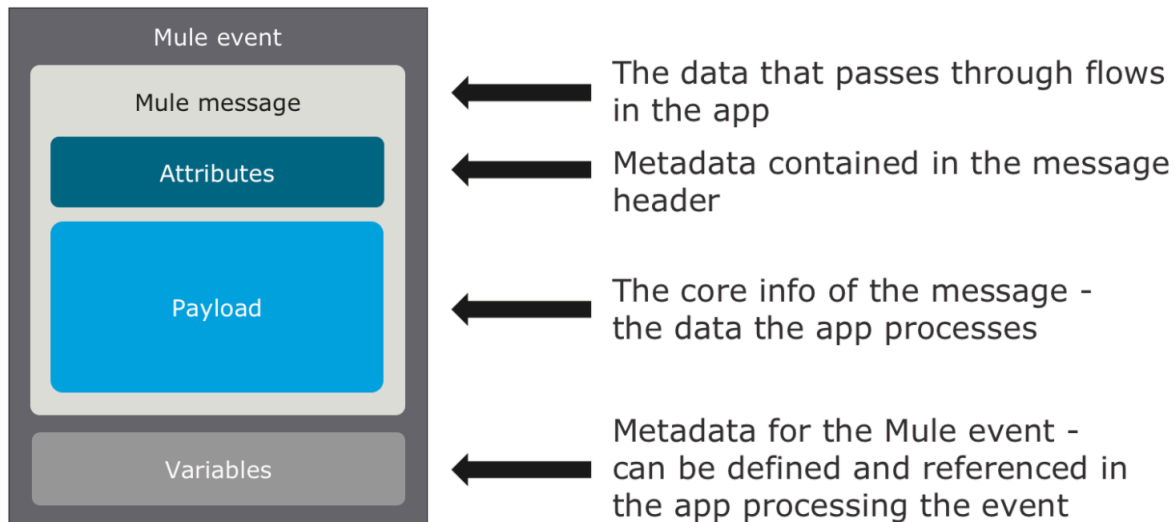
Mule event

Mule message

Attributes

Payload

Variables

The data that passes through flows in the app

Metadata contained in the message header

The core info of the message - the data the app processes

Metadata for the Mule event - can be defined and referenced in the app processing the event